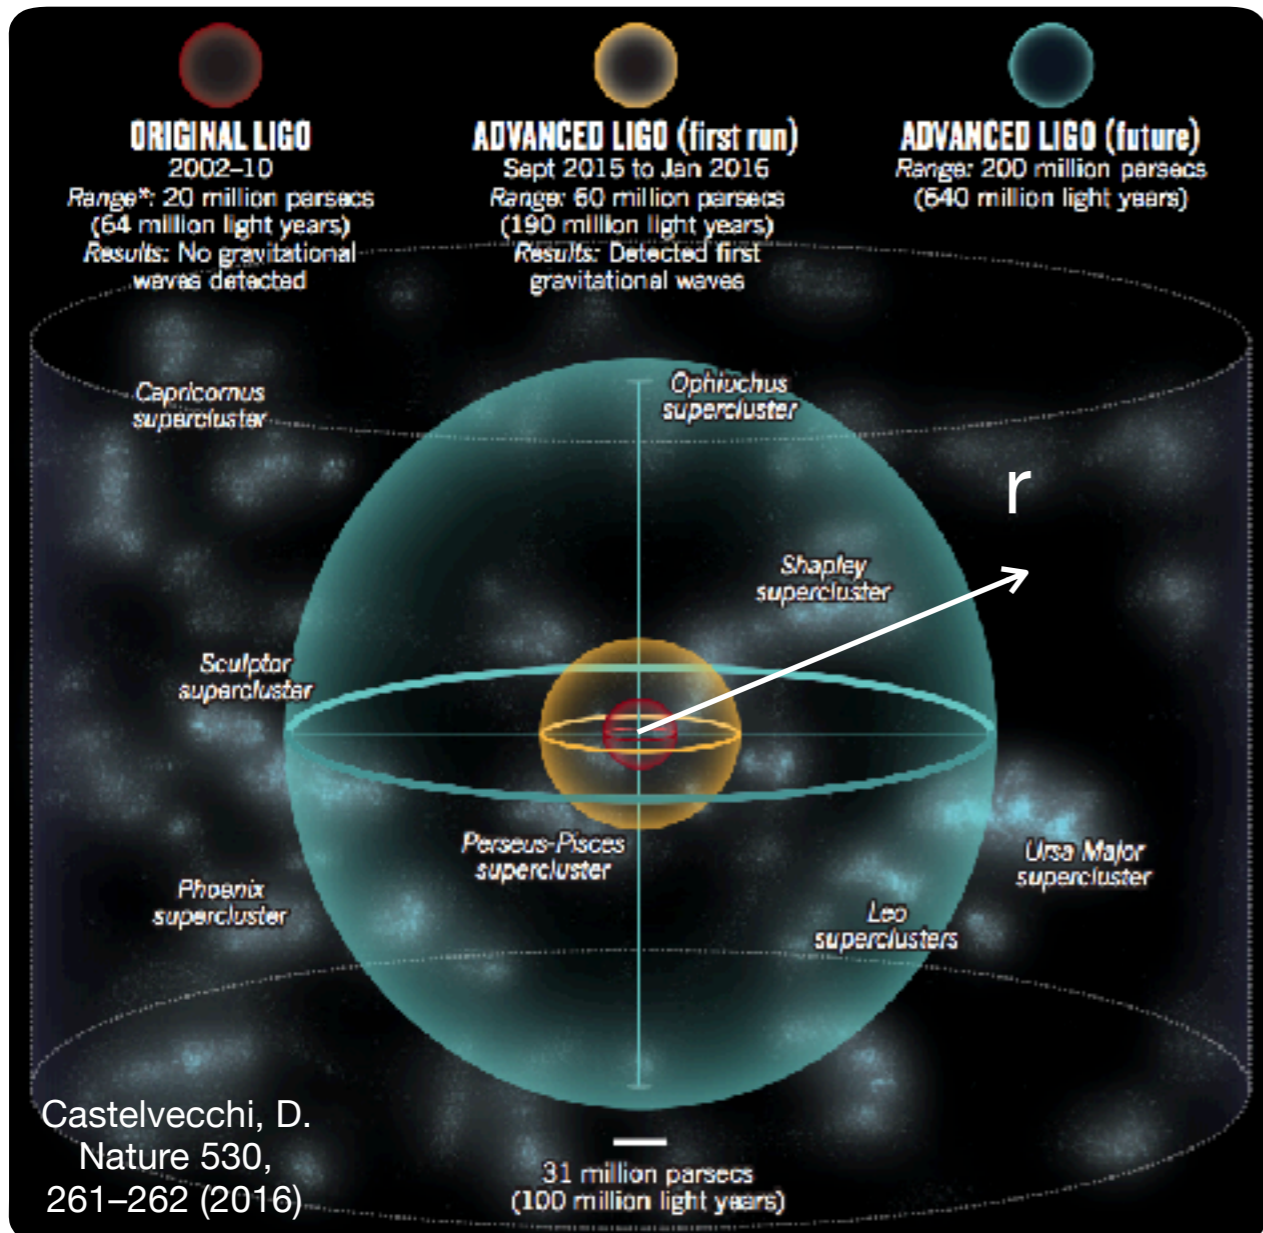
ORIGINAL LIGO
2002–10
Range*: 20 million parsecs (64 million light years)
Results: No gravitational waves detected

ADVANCED LIGO (first run)
Sept 2015 to Jan 2016
Range: 60 million parsecs (190 million light years)
Results: Detected first gravitational waves

ADVANCED LIGO (future)
Range: 200 million parsecs (640 million light years)

Capricornus supercluster

Ophiuchus supercluster

r

Shapley supercluster

Sculptor supercluster

Perseus-Pisces supercluster

Ursa Major supercluster

Phoenix supercluster

Leo superclusters

Castelvecchi, D. Nature 530, 261–262 (2016)

31 million parsecs (100 million light years)